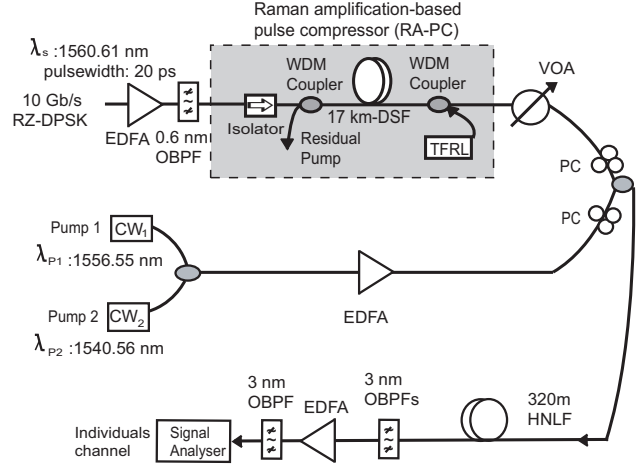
Raman amplification-based pulse compressor (RA-PC)

$\lambda_s$ :1560.61 nm
pulsewidth: 20 ps

10 Gb/s
RZ-DPSK

EDFA

0.6 nm
OBPF

Isolator

WDM
Coupler

Residual
Pump

17 km-DSF

WDM
Coupler

TFRL

VOA

PC

PC

Pump 1
$CW_1$
$\lambda_{P1}$ :1556.55 nm

Pump 2
$CW_2$
$\lambda_{P2}$ :1540.56 nm

EDFA

3 nm
OBPF

EDFA

3 nm
OBPFs

320m
HNLF

Individuals
channel

Signal
Analyser